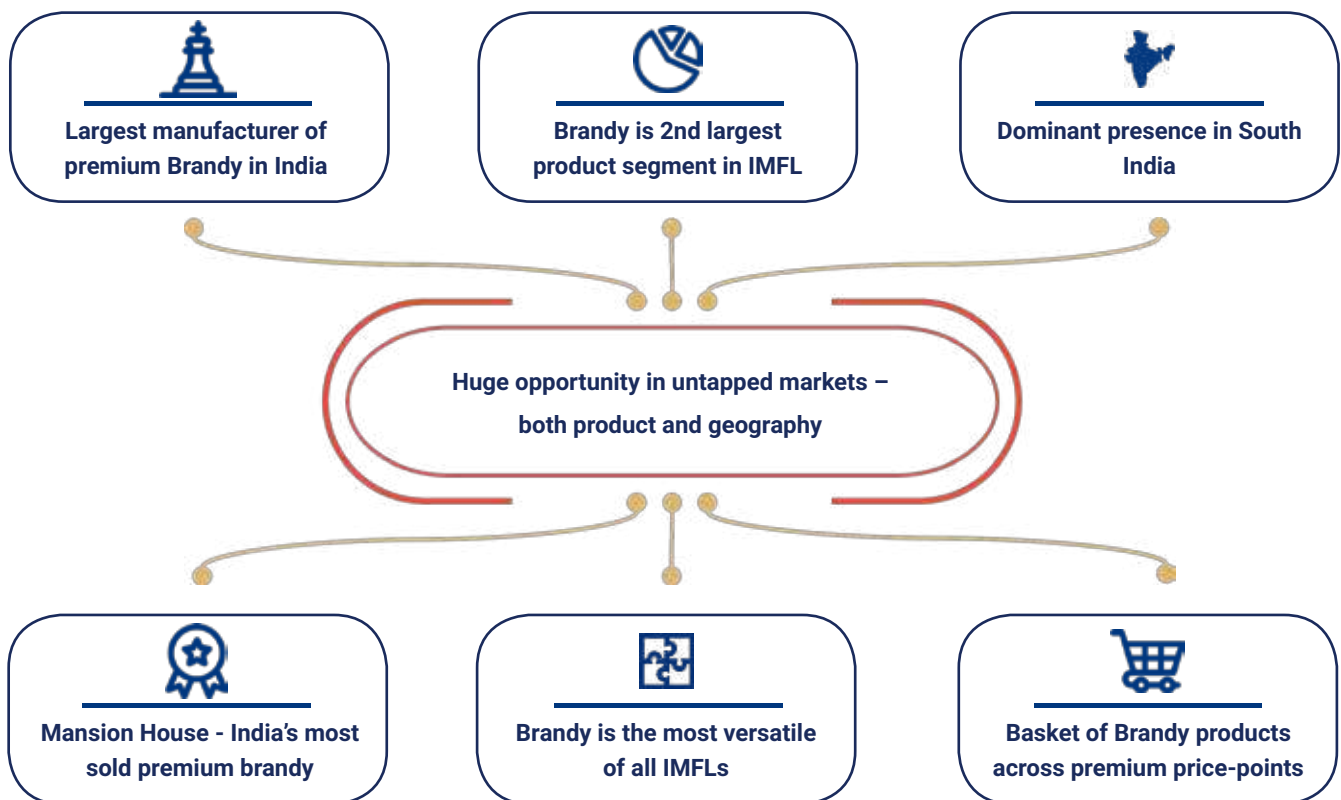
Largest manufacturer of premium Brandy in India

Brandy is 2nd largest product segment in IMFL

Dominant presence in South India

Huge opportunity in untapped markets – both product and geography

Mansion House - India's most sold premium brandy

Brandy is the most versatile of all IMFLs

Basket of Brandy products across premium price-points